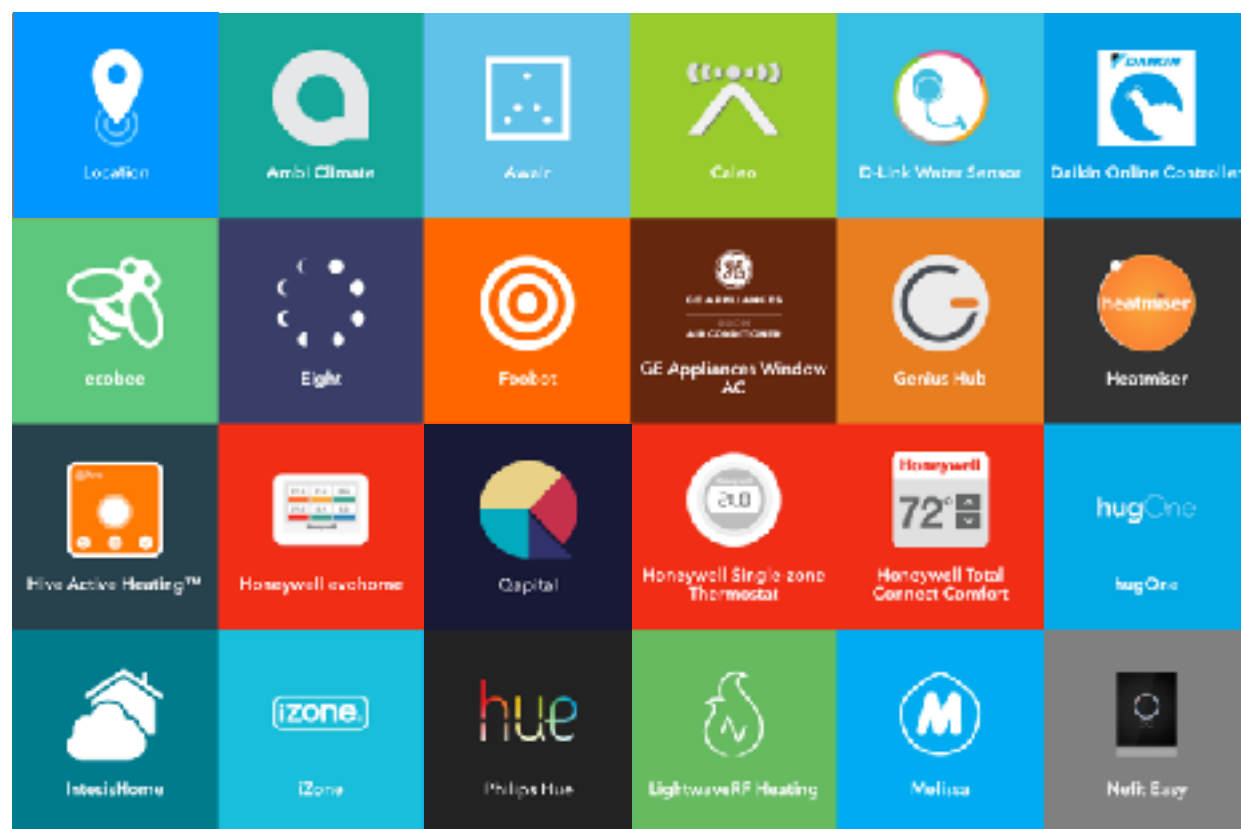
Location

Ambi Climate

Awair

Caleo

D-Link Water Sensor

DAIKIN

Daikin Online Controller

ecobee

Eight

Foobot

GE

GE APPLIANCES

AIR CONDITIONER

GE Appliances Window AC

Genius Hub

heatmiser

Heatmiser

Hive Active Heating™

Honeywell evohome

Capital

21.0

Honeywell Single zone Thermostat

Honeywell

72°

Honeywell Total Connect Comfort

hugOne

hugOne

IntesisHome

iZone

iZone

hue

Philips Hue

LightwaveRF Heating

M

Melissa

Nefit Easy